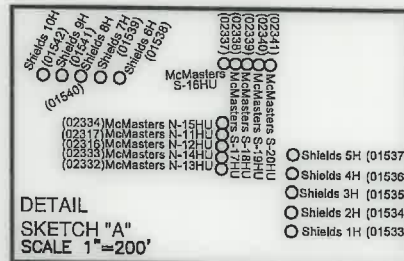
Shields 10H (01542)
Shields 9H (01541)
Shields 8H (01539)
Shields 7H (01538)
Shields 6H
(01540)

(02337) McMasters S-17HU
(02338) McMasters S-18HU
(02339) McMasters S-19HU
(02340) McMasters S-20HU
(02341)

McMasters S-16HU

(02334)McMasters N-15HU
(02317)McMasters N-11HU
(02316)McMasters N-12HU
(02333)McMasters N-14HU
(02332)McMasters N-13HU

Shields 5H (01537
Shields 4H (01536
Shields 3H (01535
Shields 2H (01534
Shields 1H (01533

DETAIL
SKETCH "A"
SCALE 1"=200'